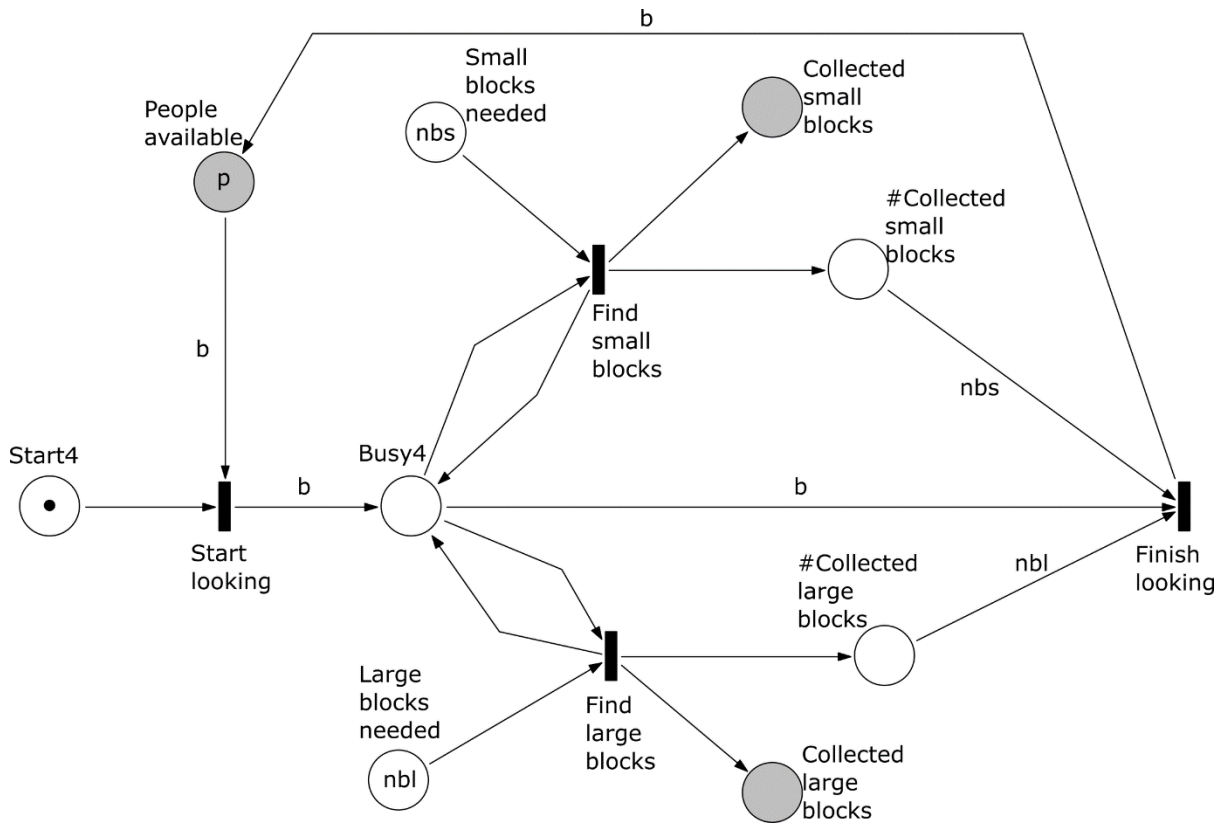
b

People available

p

Small blocks needed

nbs

Collected small blocks

#Collected small blocks

b

Find small blocks

nbs

Start4

Busy4

b

b

Start looking

#Collected large blocks

nbl

Finish looking

Large blocks needed

nbl

Find large blocks

Collected large blocks